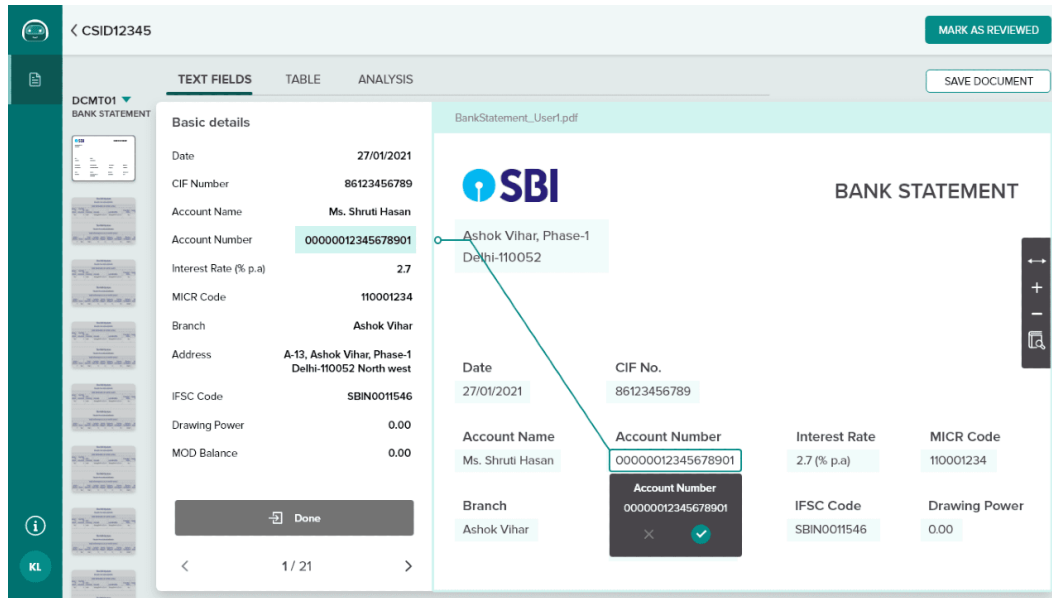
< CSID12345

MARK AS REVIEWED

TEXT FIELDS TABLE ANALYSIS

SAVE DOCUMENT

DCMT01
BANK STATEMENT

Basic details

| | |
|---|---|
| Date | 27/01/2021 |
| CIF Number | 86123456789 |
| Account Name | Ms. Shruti Hasan |
| Account Number | 00000012345678901 |
| Interest Rate (% p.a) | 2.7 |
| MICR Code | 110001234 |
| Branch | Ashok Vihar |
| Address | A-13, Ashok Vihar, Phase-1 Delhi-110052 North west |
| IFSC Code | SBIN0011546 |
| Drawing Power | 0.00 |
| MOD Balance | 0.00 |

Done

< 1 / 21 >

BankStatement_User1.pdf

SBI

BANK STATEMENT

Ashok Vihar, Phase-1
Delhi-110052

Date
27/01/2021

CIF No.
86123456789

Account Name
Ms. Shruti Hasan

Account Number
00000012345678901

Account Number
00000012345678901

Interest Rate
2.7 (% p.a)

MICR Code
110001234

Branch
Ashok Vihar

IFSC Code
SBIN0011546

Drawing Power
0.00

KL